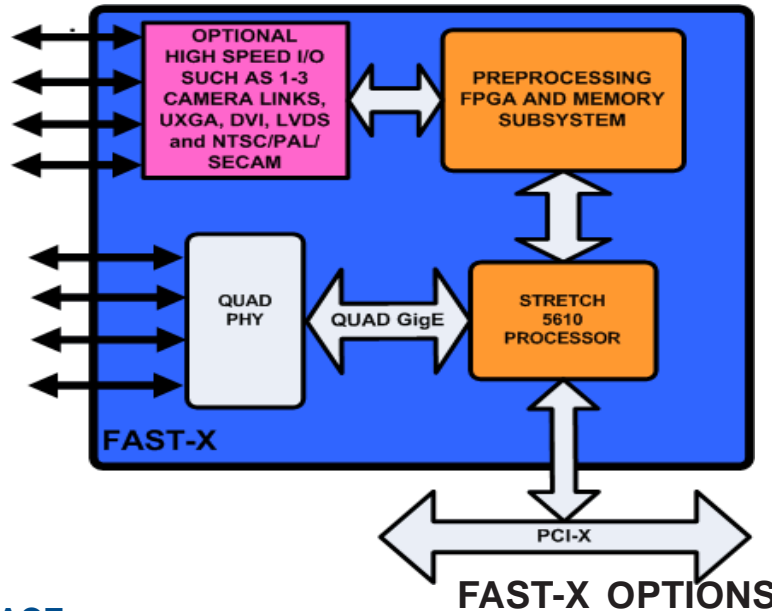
OPTIONAL HIGH SPEED I/O SUCH AS 1-3 CAMERA LINKS, UXGA, DVI, LVDS and NTSC/PAL/ SECAM

PREPROCESSING FPGA AND MEMORY SUBSYSTEM

QUAD PHY

QUAD GigE

STRETCH 5610 PROCESSOR

FAST-X

PCI-X

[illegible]

FAST-X OPTIONS